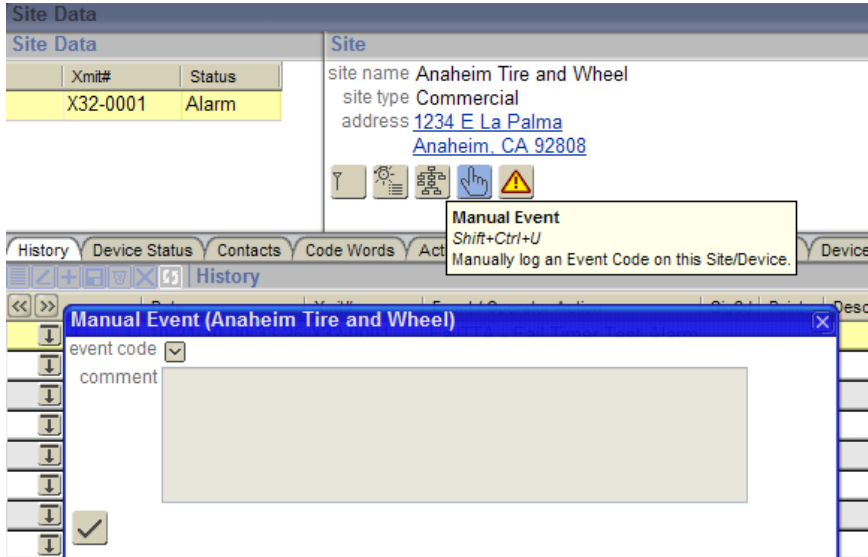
Site Data

Site Data

| | Xmit# | Status |
|---|---|---|
| | X32-0001 | Alarm |

Site

site name Anaheim Tire and Wheel
site type Commercial
address 1234 E La Palma
Anaheim, CA 92808

Manual Event
Shift+Ctrl+U
Manually log an Event Code on this Site/Device.

History | Device Status | Contacts | Code Words | Act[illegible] | Device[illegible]

History

Desc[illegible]

Manual Event (Anaheim Tire and Wheel)

event code

comment